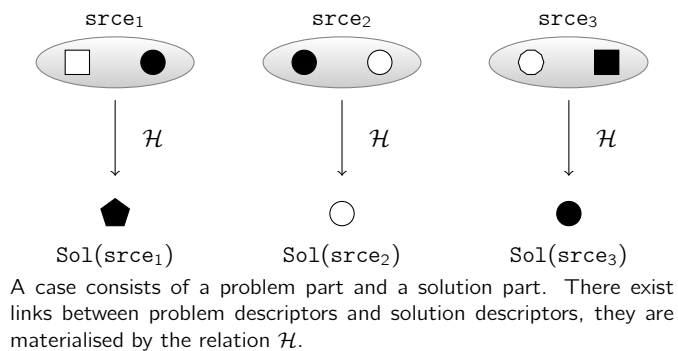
$\texttt{srce}_1$ $\texttt{srce}_2$ $\texttt{srce}_3$

$\mathcal{H}$ $\mathcal{H}$ $\mathcal{H}$

$\texttt{Sol}(\texttt{srce}_1)$ $\texttt{Sol}(\texttt{srce}_2)$ $\texttt{Sol}(\texttt{srce}_3)$

A case consists of a problem part and a solution part. There exist links between problem descriptors and solution descriptors, they are materialised by the relation $\mathcal{H}$.